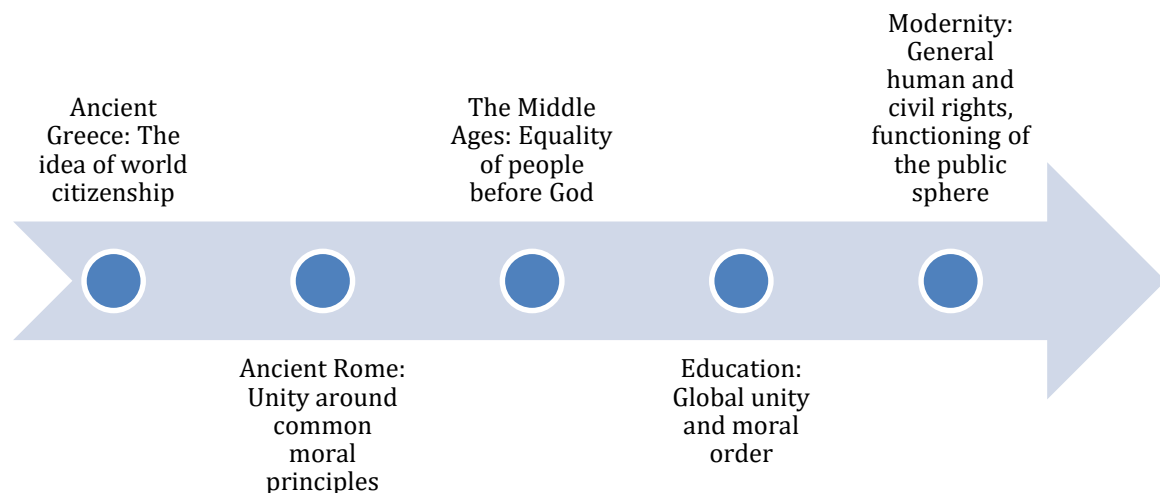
Ancient Greece: The idea of world citizenship

Ancient Rome: Unity around common moral principles

The Middle Ages: Equality of people before God

Education: Global unity and moral order

Modernity: General human and civil rights, functioning of the public sphere